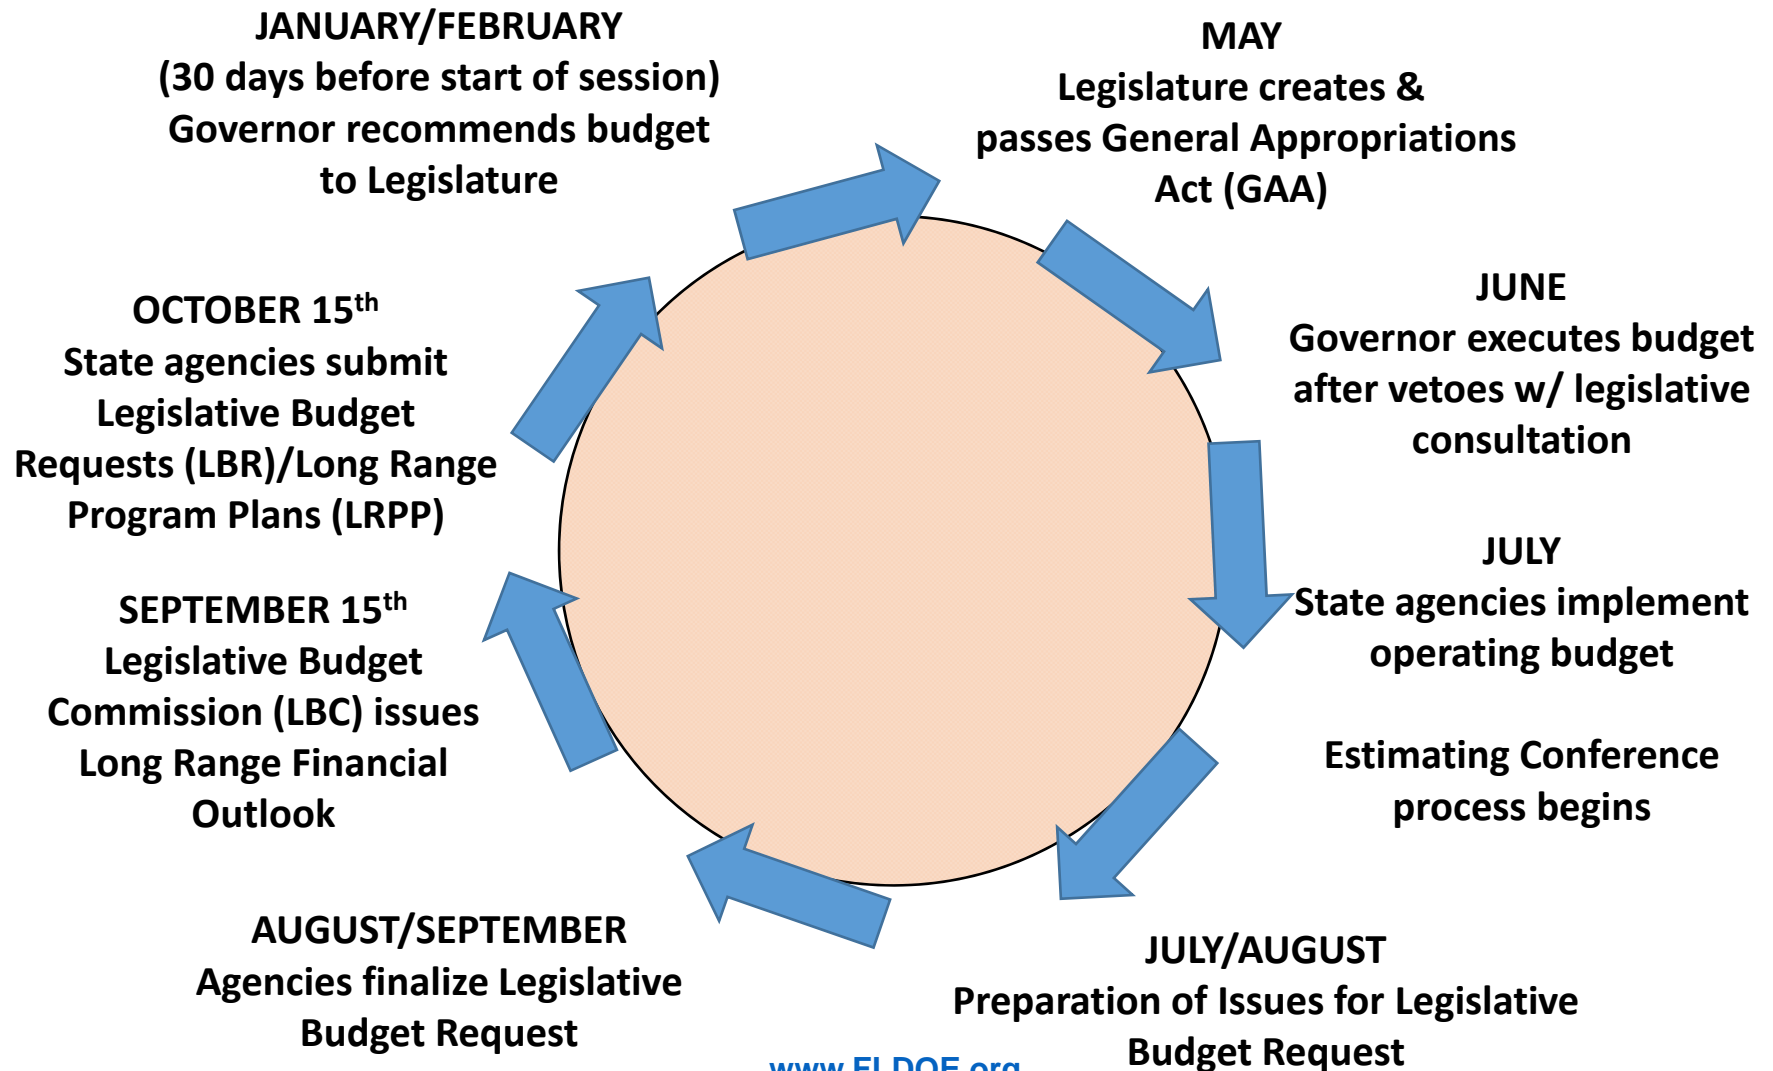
JANUARY/FEBRUARY
(30 days before start of session)
Governor recommends budget to Legislature

MAY
Legislature creates & passes General Appropriations Act (GAA)

JUNE
Governor executes budget after vetoes w/ legislative consultation

JULY
State agencies implement operating budget

Estimating Conference process begins

JULY/AUGUST
Preparation of Issues for Legislative Budget Request

AUGUST/SEPTEMBER
Agencies finalize Legislative Budget Request

SEPTEMBER 15$^{th}$
Legislative Budget Commission (LBC) issues Long Range Financial Outlook

OCTOBER 15$^{th}$
State agencies submit Legislative Budget Requests (LBR)/Long Range Program Plans (LRPP)

www.FLDOE.org